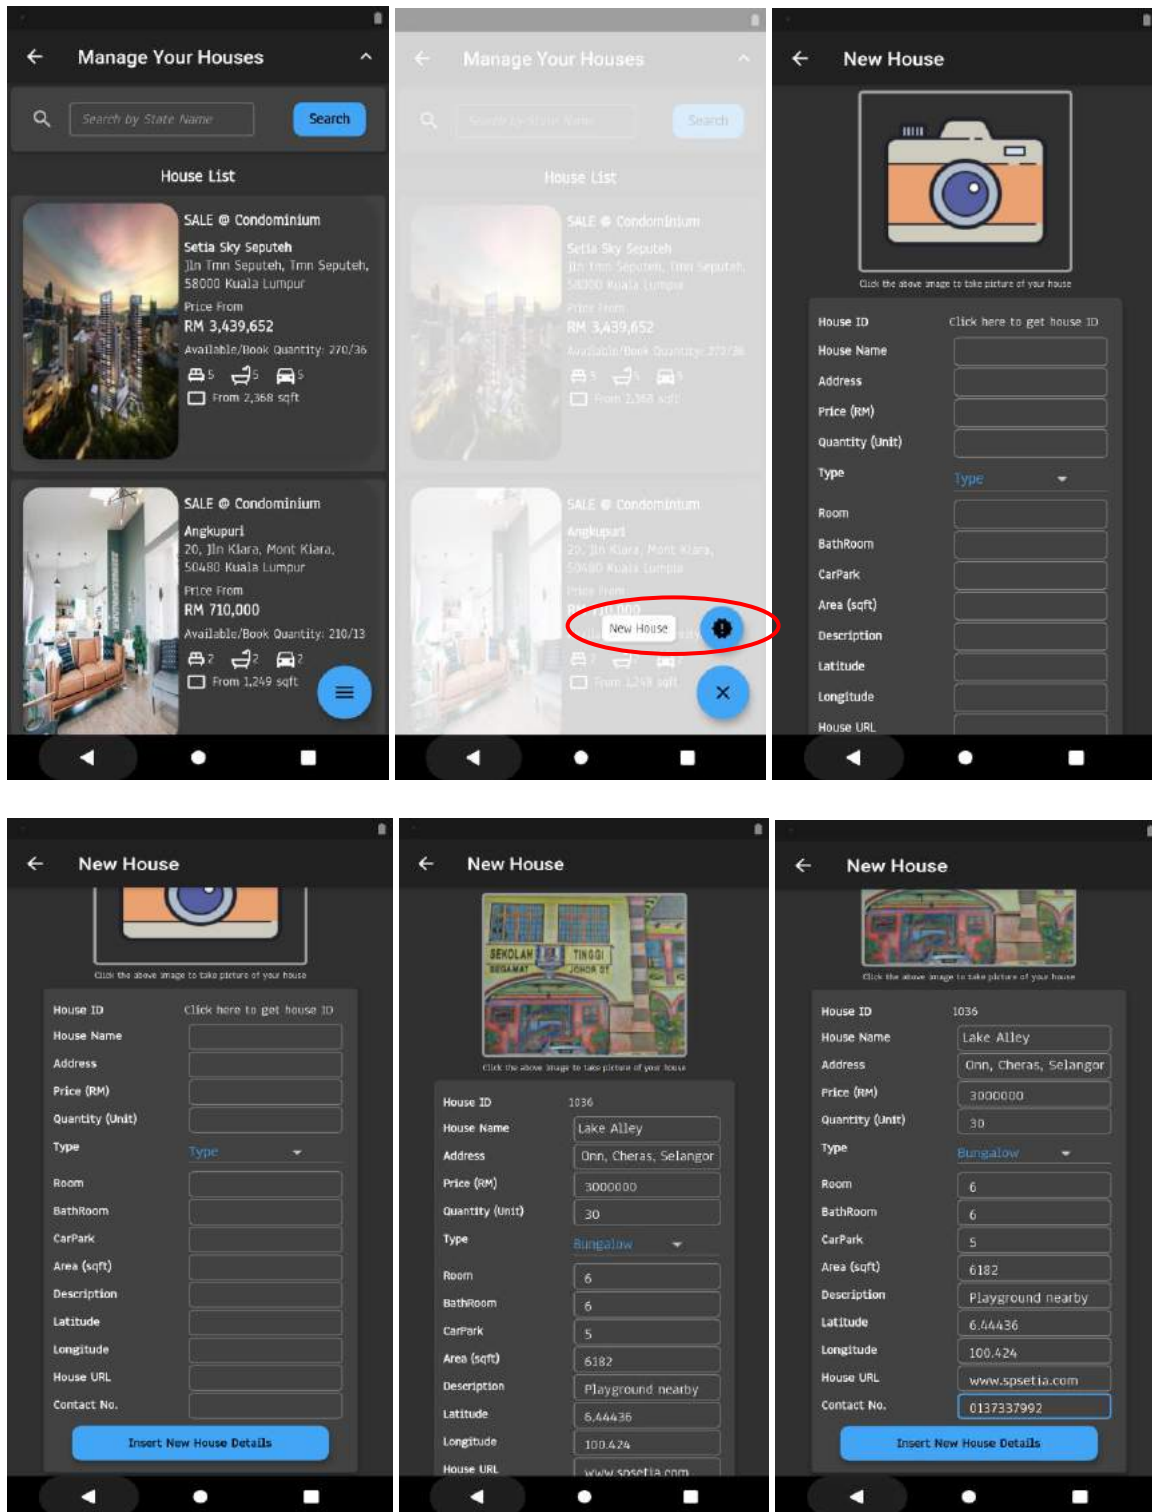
Manage Your Houses

Search by State Name
Search

House List

SALE @ Condominium
Setia Sky Seputeh
Jln Tmn Seputeh, Tmn Seputeh, 58000 Kuala Lumpur
Price From
RM 3,439,652
Available/Book Quantity: 270/36
5 5 5
From 2,368 sqft

SALE @ Condominium
Angkupuri
20, Jln Klara, Mont Kiara, 50480 Kuala Lumpur
Price From
RM 710,000
Available/Book Quantity: 210/13
2 2 2
From 1,249 sqft

Manage Your Houses

Search by State Name
Search

House List

SALE @ Condominium
Setia Sky Seputeh
Jln Tmn Seputeh, Tmn Seputeh
58000 Kuala Lumpur
Price From
RM 3,439,652
Available/Book Quantity: 270/36

From 2,368 sqft

SALE @ Condominium
Angkupuri
20, Jln Klara, Mont Kiara,
50480 Kuala Lumpur
Price From
New House
From 1,249 sqft

New House

Click the above image to take picture of your house

House ID Click here to get house ID
House Name
Address
Price (RM)
Quantity (Unit)
Type Type
Room
BathRoom
CarPark
Area (sqft)
Description
Latitude
Longitude
House URL

New House

Click the above image to take picture of your house

House ID Click here to get house ID
House Name
Address
Price (RM)
Quantity (Unit)
Type Type
Room
BathRoom
CarPark
Area (sqft)
Description
Latitude
Longitude
House URL
Contact No.
Insert New House Details

New House

SEKOLAH TINGGI SEGAMAT JOHOR ST

Click the above image to take picture of your house

House ID 1036
House Name Lake Alley
Address Onn, Cheras, Selangor
Price (RM) 3000000
Quantity (Unit) 30
Type Bungalow
Room 6
BathRoom 6
CarPark 5
Area (sqft) 6182
Description Playground nearby
Latitude 6.44436
Longitude 100.424
House URL www.spsetia.com

New House

Click the above image to take picture of your house

House ID 1036
House Name Lake Alley
Address Onn, Cheras, Selangor
Price (RM) 3000000
Quantity (Unit) 30
Type Bungalow
Room 6
BathRoom 6
CarPark 5
Area (sqft) 6182
Description Playground nearby
Latitude 6.44436
Longitude 100.424
House URL www.spsetia.com
Contact No. 0137337992
Insert New House Details